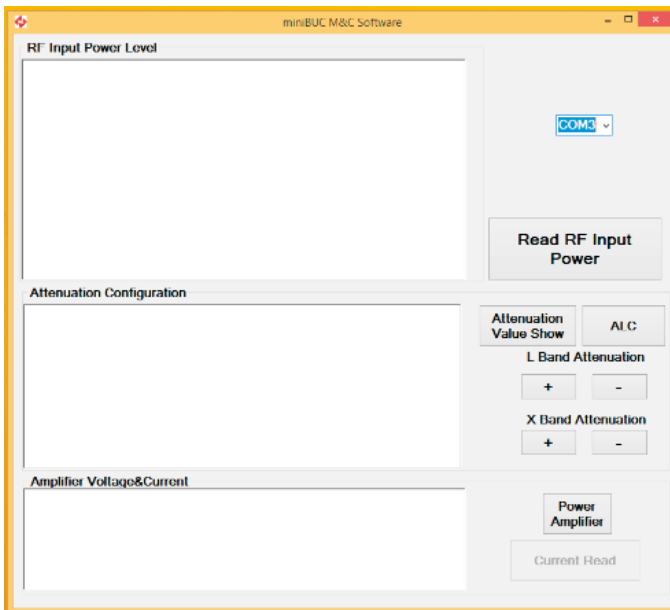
miniBUC M&C Software

RF Input Power Level

COM3

Read RF Input Power

Attenuation Configuration

Attenuation Value Show

ALC

L Band Attenuation

+

-

X Band Attenuation

+

-

Amplifier Voltage&Current

Power Amplifier

Current Read